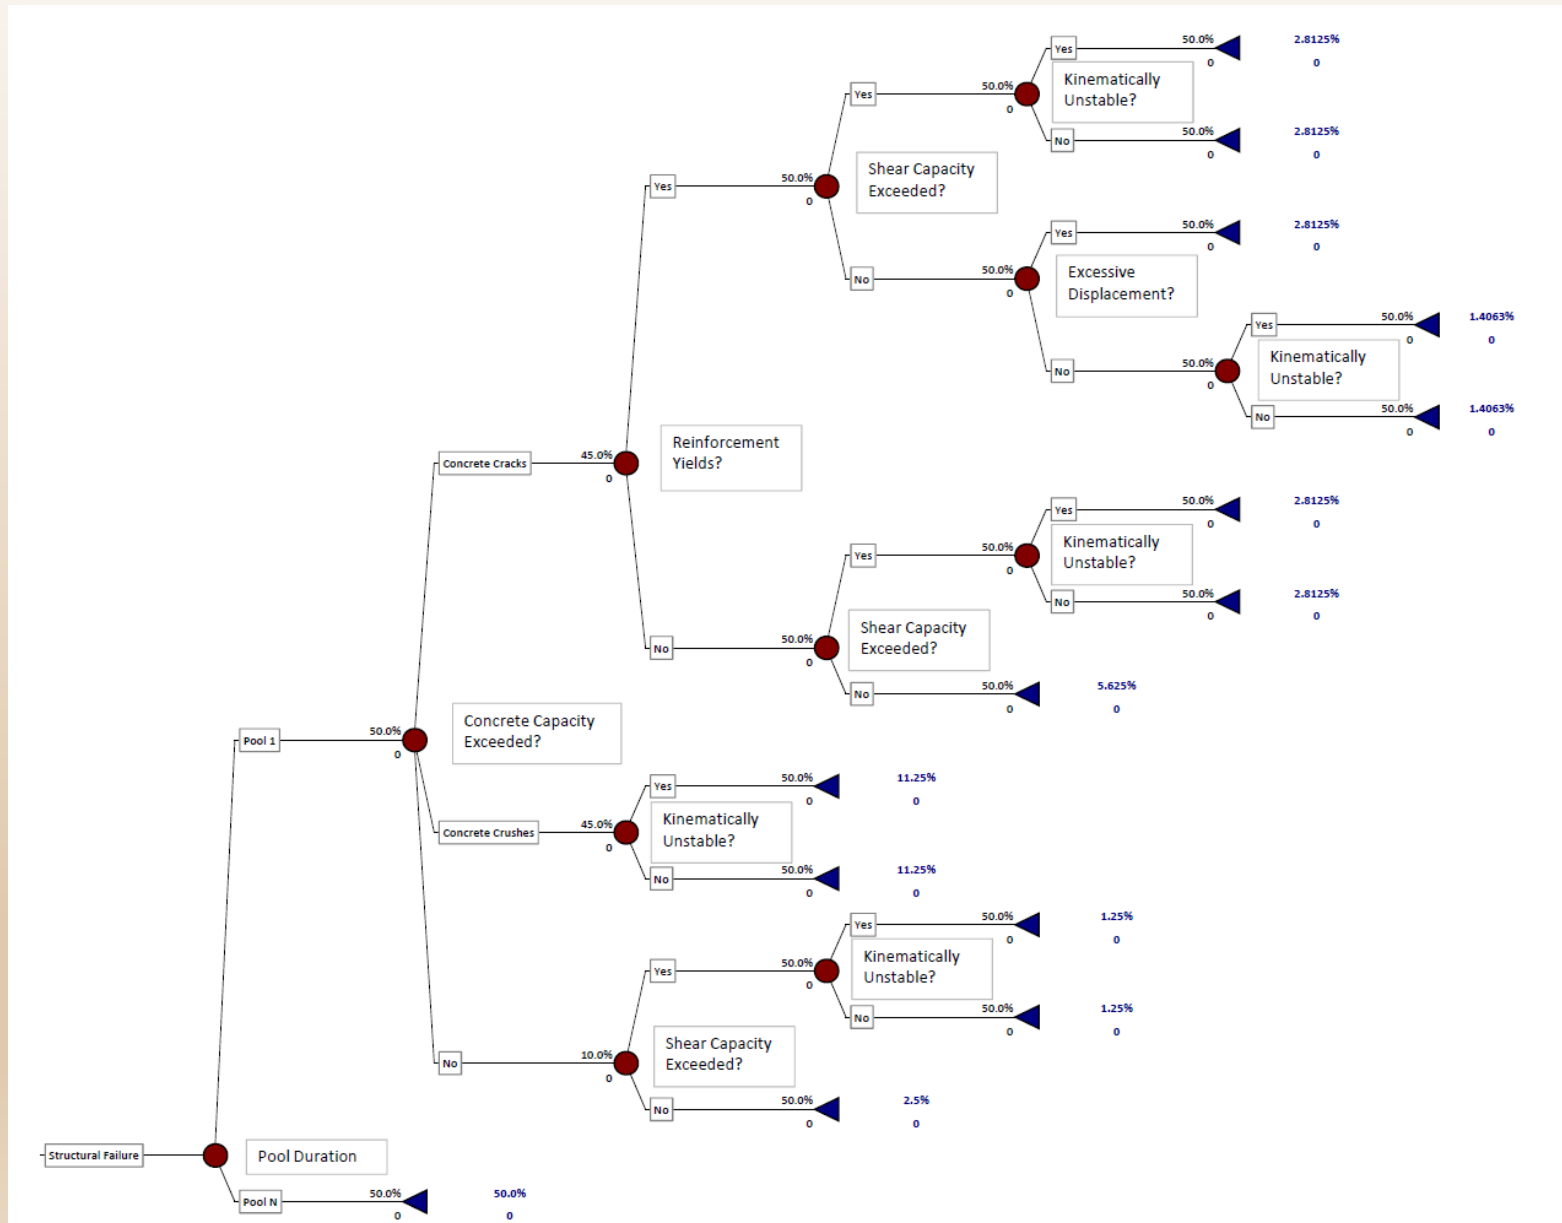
Yes
50.0%
2.8125%
0
0
Kinematically Unstable?
Yes
50.0%
0
No
50.0%
2.8125%
0
0
Shear Capacity Exceeded?
Yes
50.0%
0
Yes
50.0%
2.8125%
0
0
No
50.0%
0
Excessive Displacement?
Yes
50.0%
1.4063%
0
0
Kinematically Unstable?
No
50.0%
0
No
50.0%
1.4063%
0
0
Reinforcement Yields?
Concrete Cracks
45.0%
0
Yes
50.0%
2.8125%
0
0
Kinematically Unstable?
Yes
50.0%
0
No
50.0%
2.8125%
0
0
Shear Capacity Exceeded?
No
50.0%
0
No
50.0%
5.625%
0
0
Pool 1
50.0%
0
Concrete Capacity Exceeded?
Yes
50.0%
11.25%
0
0
Kinematically Unstable?
Concrete Crushes
45.0%
0
No
50.0%
11.25%
0
0
Yes
50.0%
1.25%
0
0
Kinematically Unstable?
Yes
50.0%
0
No
50.0%
1.25%
0
0
Shear Capacity Exceeded?
No
10.0%
0
No
50.0%
2.5%
0
0
Structural Failure
Pool Duration
Pool N
50.0%
50.0%
0
0